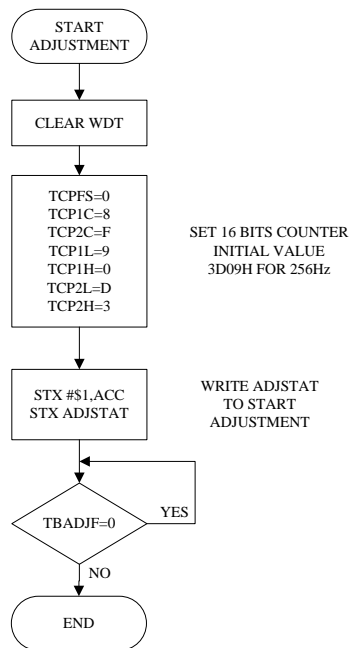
START ADJUSTMENT

CLEAR WDT

TCPFS=0
TCP1C=8
TCP2C=F
TCP1L=9
TCP1H=0
TCP2L=D
TCP2H=3

SET 16 BITS COUNTER INITIAL VALUE 3D09H FOR 256Hz

STX #$1,ACC
STX ADJSTAT

WRITE ADJSTAT TO START ADJUSTMENT

TBADJF=0

YES

NO

END